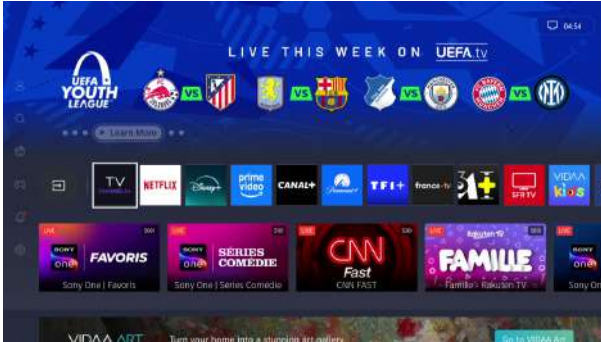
04:54

UEFA YOUTH LEAGUE

LIVE THIS WEEK ON UEFA.tv

VS VS VS VS

Learn More

TV

NETFLIX

Disney+

prime video

CANAL+

Paramount+

TF1+

france.tv

SFR TV

VIDAA kids

LIVE

SONY one FAVORIS

Sony One | Favoris

LIVE

SONY one SÉRIES COMÉDIE

Sony One | Séries Comédie

LIVE

CNN Fast

CNN FAST

LIVE

Rakuten TV FAMILLE

Famille - Rakuten TV

LIVE

SONY one

Sony One

VIDAA ART

Turn your home into a stunning art gallery

Go to VIDAA Art